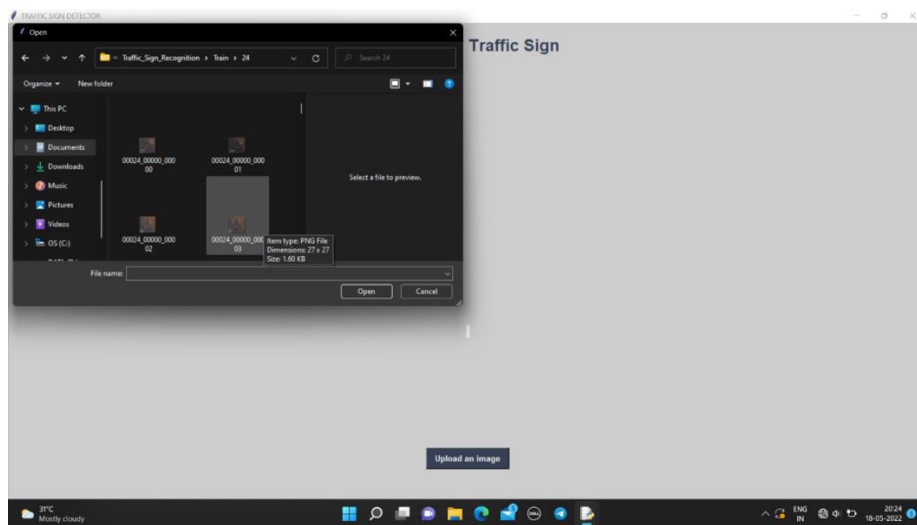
TRAFFIC SIGN DETECTOR

Open

« Traffic_Sign_Recognition › Train › 24

Search 24

Organize ▾ New folder

This PC
Desktop
Documents
Downloads
Music
Pictures
Videos
OS (C:)

00024_00000_00000
00024_00000_00001
00024_00000_00002
00024_00000_00003

Item type: PNG File
Dimensions: 27 x 27
Size: 1.60 KB

Select a file to preview.

File name:

Open Cancel

Traffic Sign

Upload an image

31°C
Mostly cloudy

ENG IN

20:24
18-05-2022